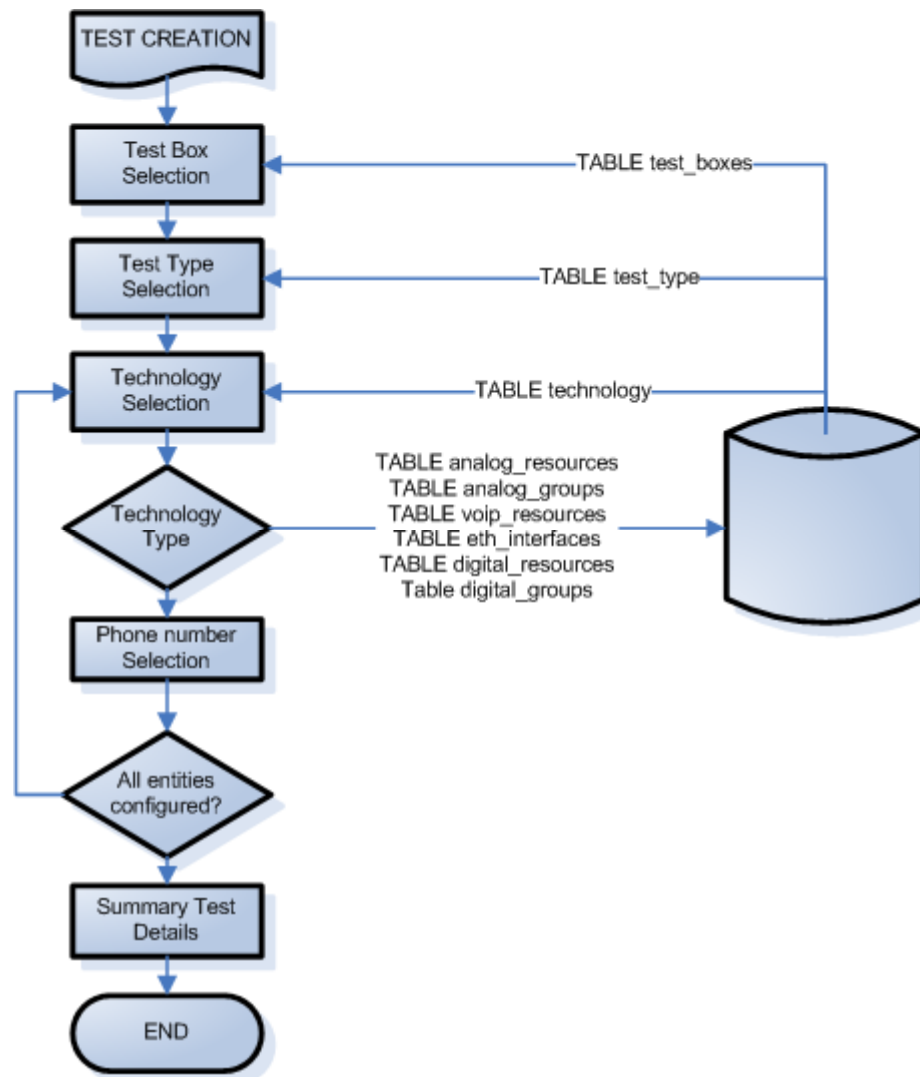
TEST CREATION

Test Box Selection

TABLE test_boxes

Test Type Selection

TABLE test_type

Technology Selection

TABLE technology

Technology Type

TABLE analog_resources
TABLE analog_groups
TABLE voip_resources
TABLE eth_interfaces
TABLE digital_resources
Table digital_groups

Phone number Selection

All entities configured?

Summary Test Details

END